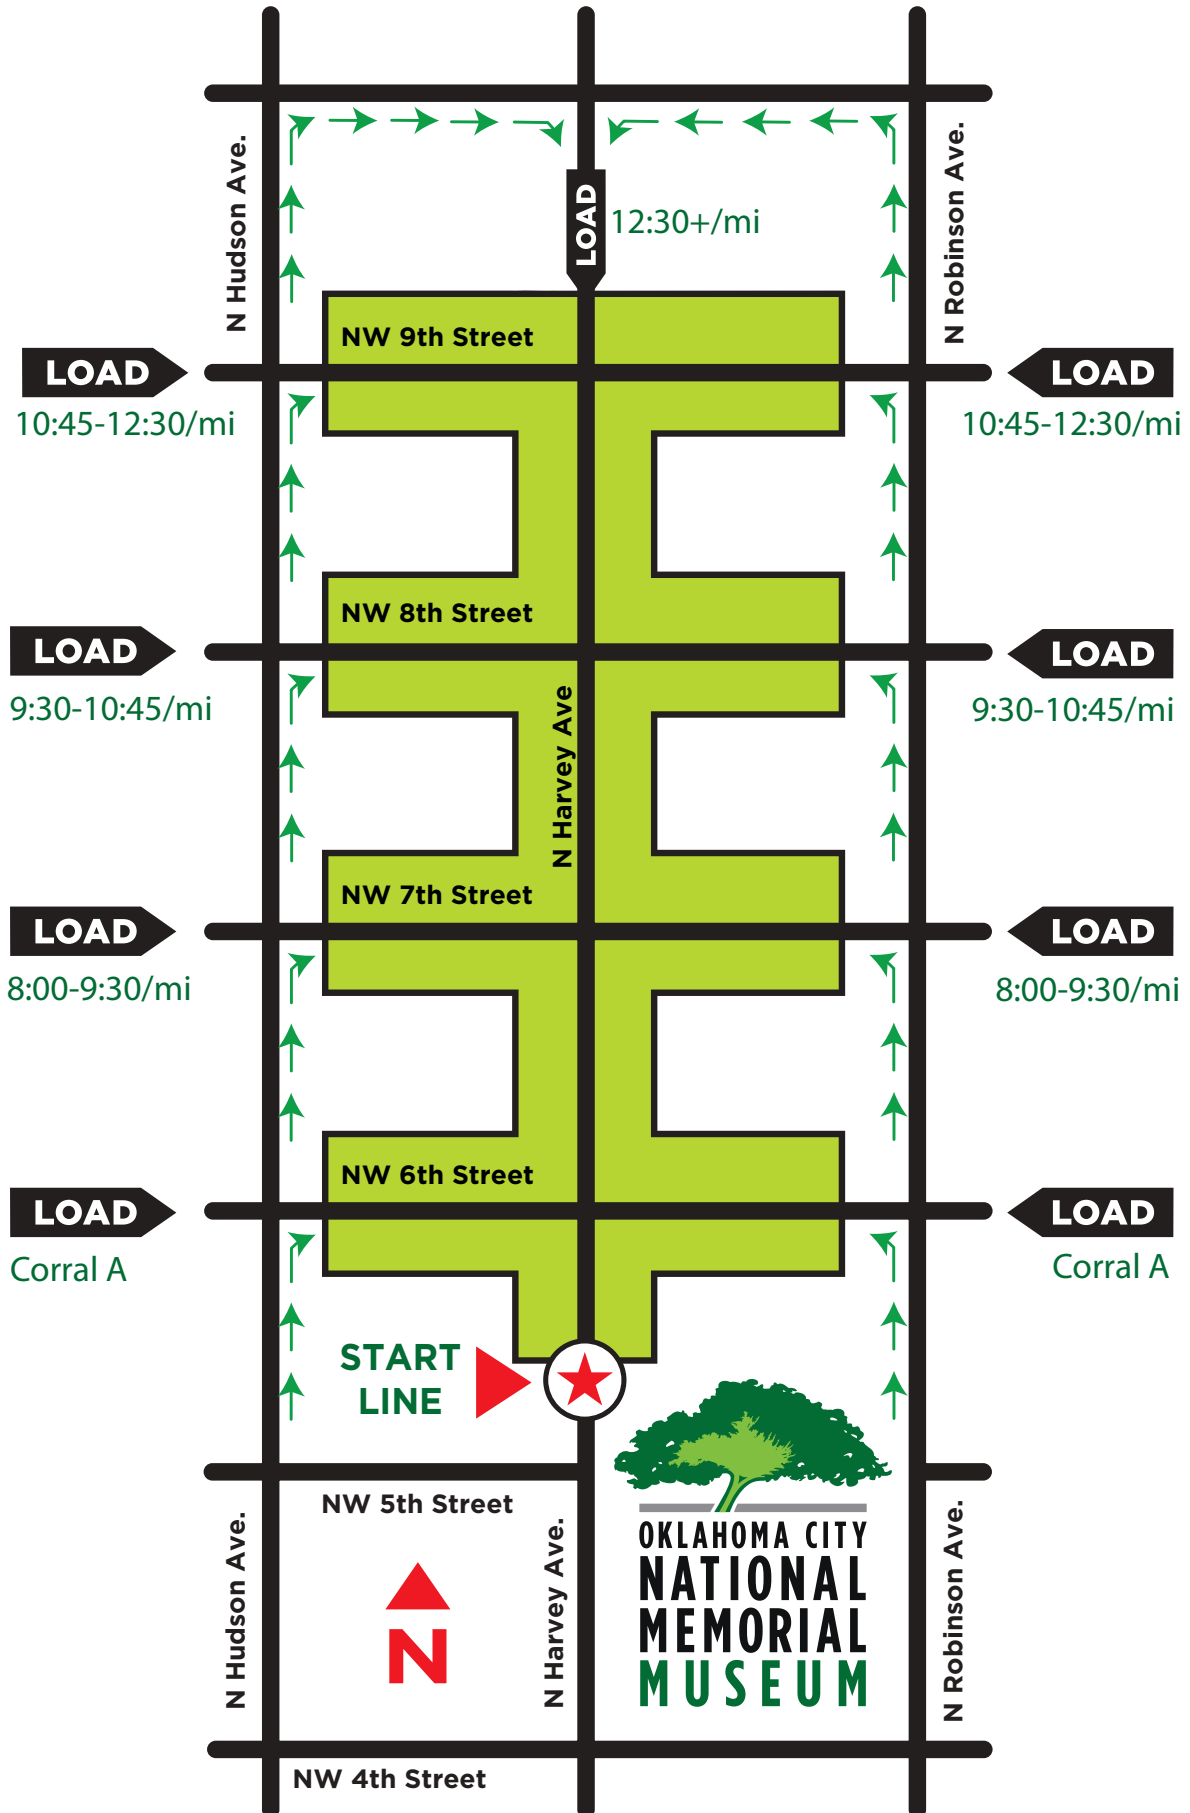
N Hudson Ave.

LOAD

12:30+/mi

N Robinson Ave.

NW 9th Street

LOAD

10:45-12:30/mi

LOAD

10:45-12:30/mi

NW 8th Street

LOAD

9:30-10:45/mi

LOAD

9:30-10:45/mi

N Harvey Ave

NW 7th Street

LOAD

8:00-9:30/mi

LOAD

8:00-9:30/mi

NW 6th Street

LOAD

Corral A

LOAD

Corral A

START LINE

NW 5th Street

N Hudson Ave.

N

N Harvey Ave.

OKLAHOMA CITY NATIONAL MEMORIAL MUSEUM

N Robinson Ave.

NW 4th Street